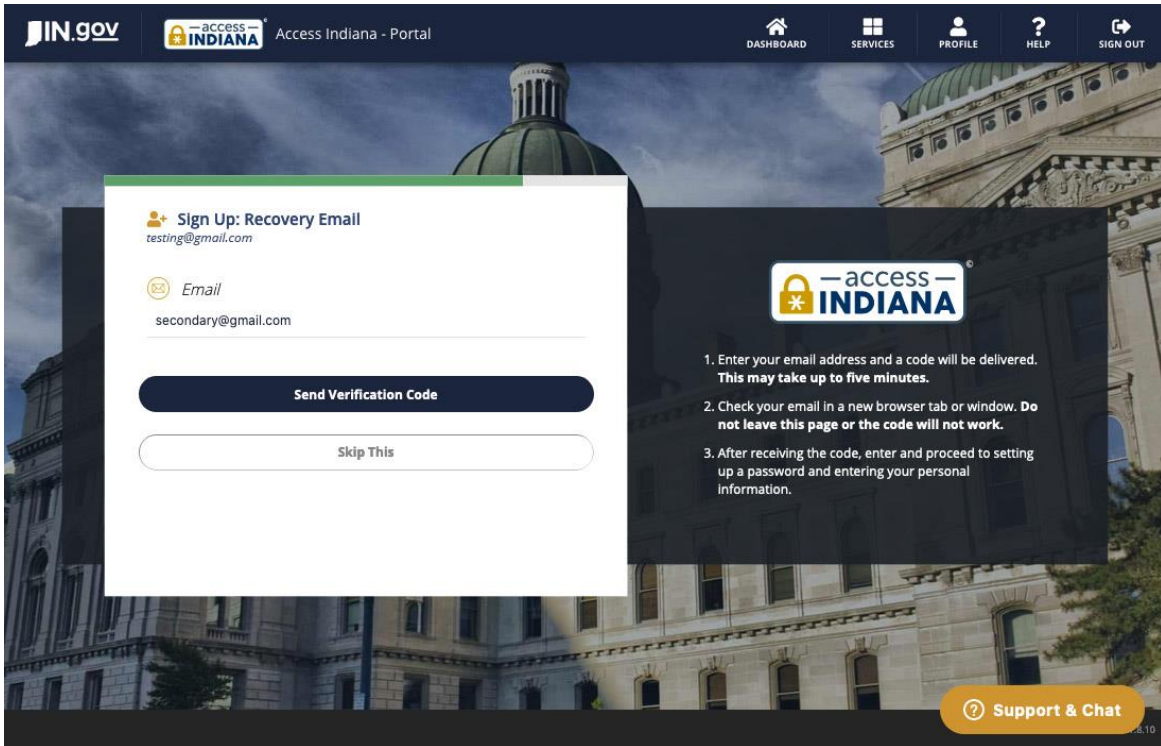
IN.gov
—access— INDIANA
Access Indiana - Portal
DASHBOARD
SERVICES
PROFILE
HELP
SIGN OUT

Sign Up: Recovery Email
testing@gmail.com

Email
secondary@gmail.com

Send Verification Code

Skip This

—access— INDIANA

1. Enter your email address and a code will be delivered. **This may take up to five minutes.**

2. Check your email in a new browser tab or window. **Do not leave this page or the code will not work.**

3. After receiving the code, enter and proceed to setting up a password and entering your personal information.

Support & Chat